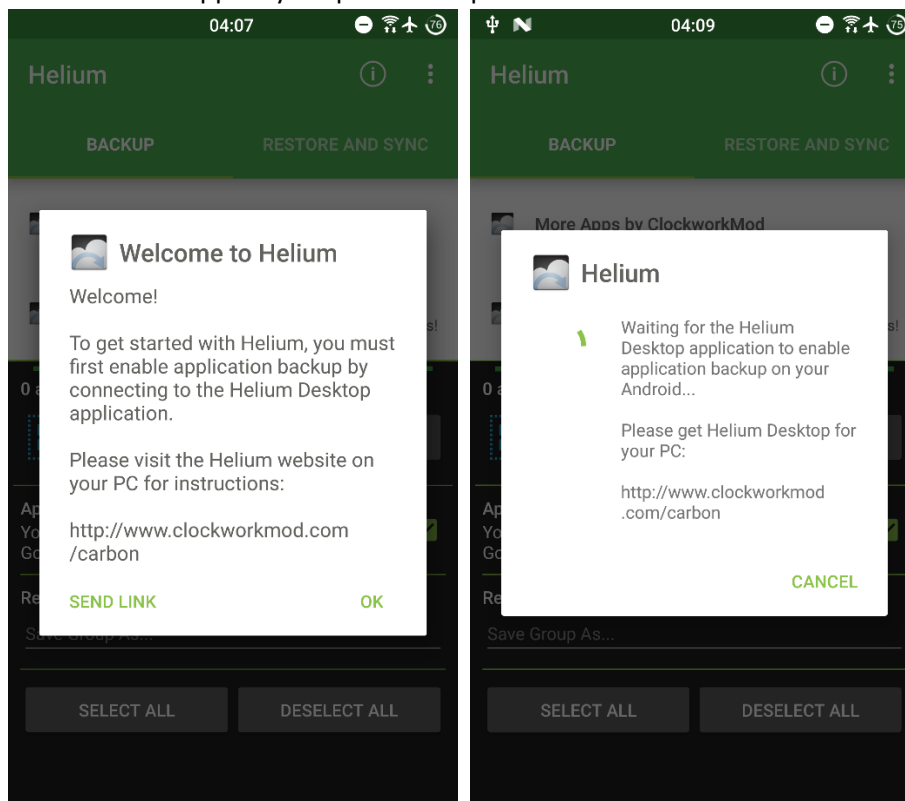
04:07

Helium

BACKUP

RESTORE AND SYNC

Welcome to Helium

Welcome!

To get started with Helium, you must first enable application backup by connecting to the Helium Desktop application.

Please visit the Helium website on your PC for instructions:

http://www.clockworkmod.com/carbon

SEND LINK

OK

Save Group As...

SELECT ALL

DESELECT ALL

04:09

Helium

BACKUP

RESTORE AND SYNC

More Apps by ClockworkMod

Helium

Waiting for the Helium Desktop application to enable application backup on your Android...

Please get Helium Desktop for your PC:

http://www.clockworkmod.com/carbon

CANCEL

Save Group As...

SELECT ALL

DESELECT ALL